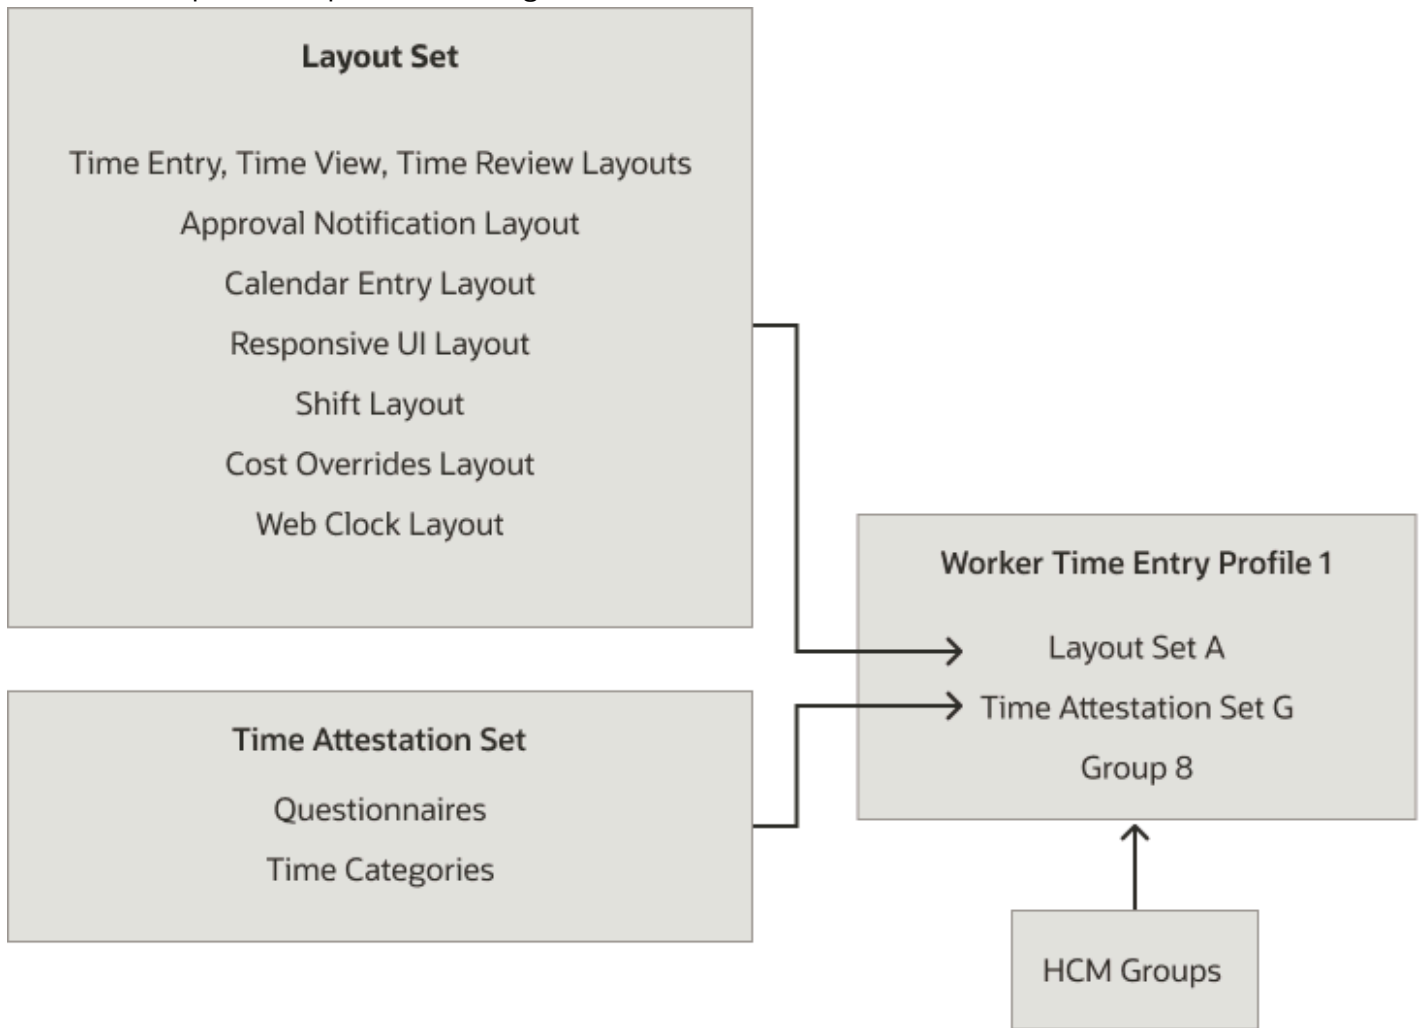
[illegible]

Layout Set

Time Entry, Time View, Time Review Layouts

Approval Notification Layout

Calendar Entry Layout

Responsive UI Layout

Shift Layout

Cost Overrides Layout

Web Clock Layout

Time Attestation Set

Questionnaires

Time Categories

Worker Time Entry Profile 1

Layout Set A

Time Attestation Set G

Group 8

HCM Groups